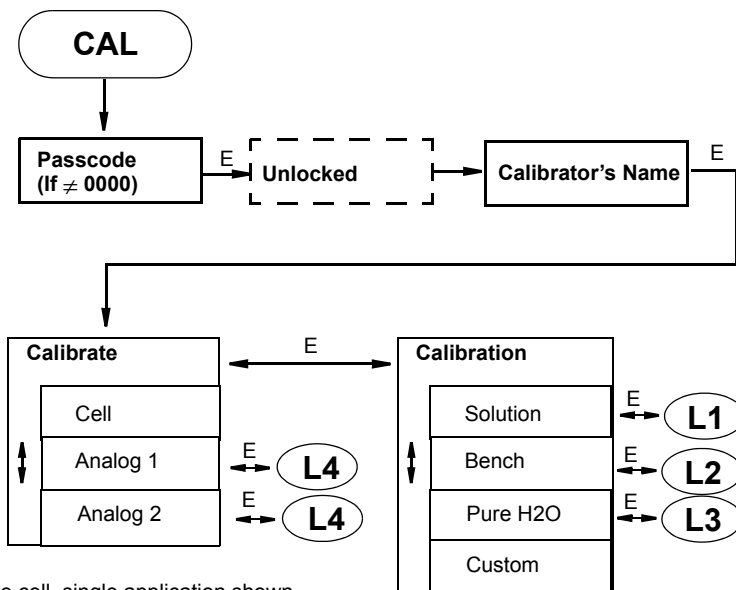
CAL

Passcode (If $\neq$ 0000)

E

Unlocked

Calibrator's Name

E

Calibrate

E

Calibration

Cell

Analog 1

E

L4

Analog 2

E

L4

Solution

E

L1

Bench

E

L2

Pure H2O

E

L3

Custom

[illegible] cell, single application shown